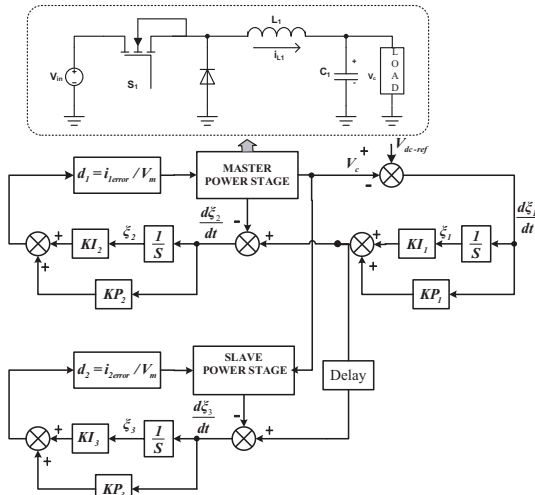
$V_{in}$
$S_1$
$L_1$
$i_{L1}$
$C_1$
+
-
$v_c$
LOAD

$d_1 = i_{1error} / V_m$
MASTER POWER STAGE
$V_c$
+
$V_{dc\text{-}ref}$
-
$\frac{d\xi_1}{dt}$
$\frac{d\xi_2}{dt}$
-
+
+
+
$KI_2$
$\xi_2$
$\frac{1}{S}$
$KI_1$
$\xi_1$
$\frac{1}{S}$
+
+
$KP_2$
$KP_1$

$d_2 = i_{2error} / V_m$
SLAVE POWER STAGE
Delay
$\frac{d\xi_3}{dt}$
-
+
+
$KI_3$
$\xi_3$
$\frac{1}{S}$
+
$KP_3$